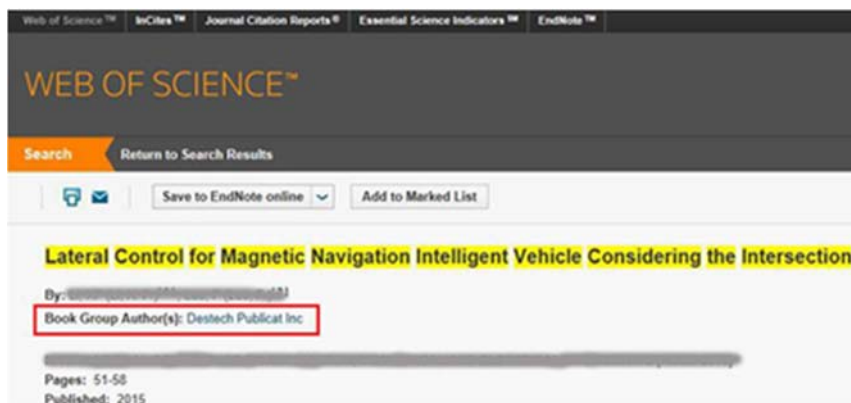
Web of Science™ InCites™ Journal Citation Reports® Essential Science Indicators℠ EndNote™

WEB OF SCIENCE™

Search Return to Search Results

Save to EndNote online Add to Marked List

Lateral Control for Magnetic Navigation Intelligent Vehicle Considering the Intersection

By: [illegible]

Book Group Author(s): Destech Publicat Inc

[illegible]

Pages: 51-58

Published: 2015